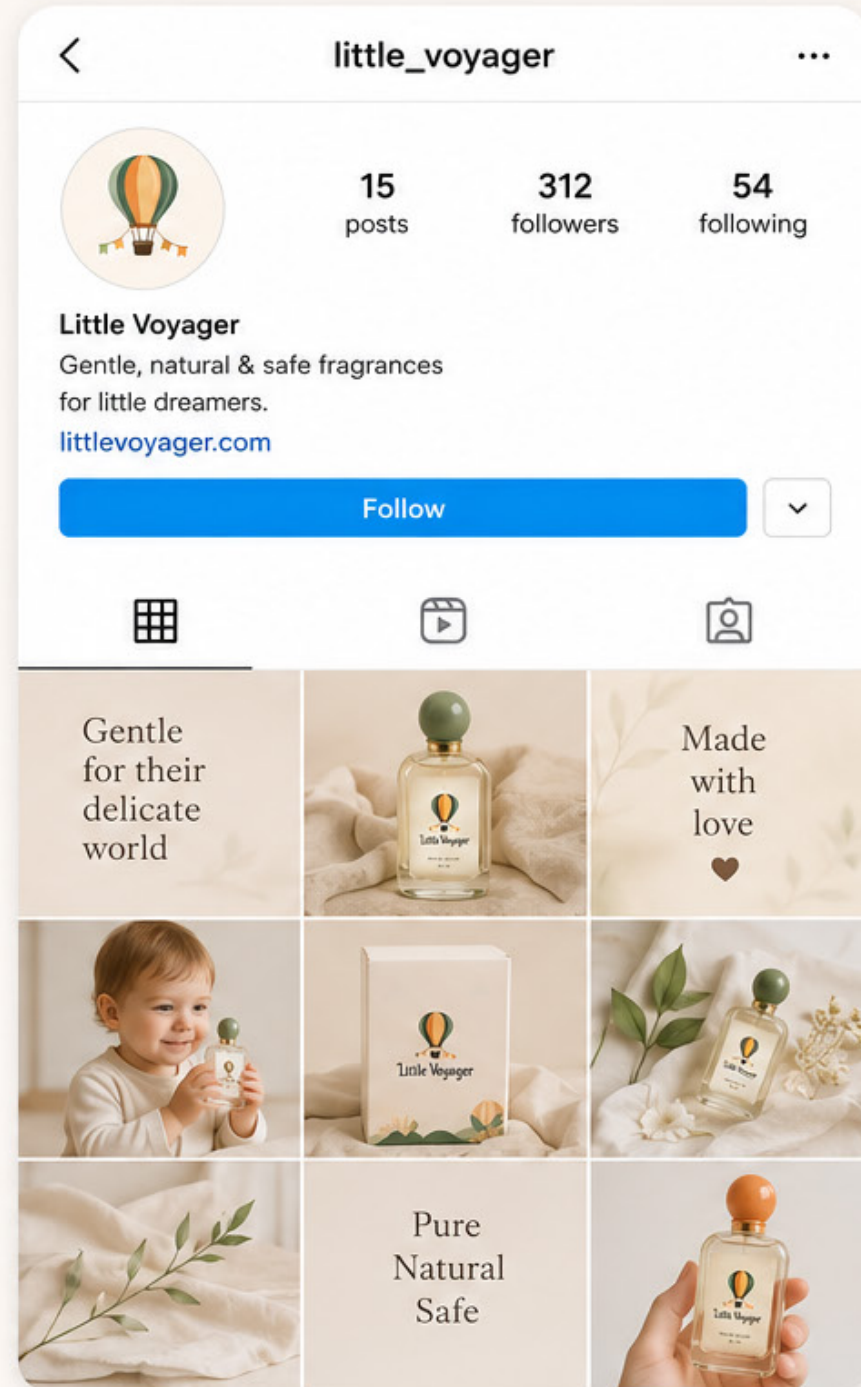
little_voyager

15
posts

312
followers

54
following

Little Voyager
Gentle, natural & safe fragrances for little dreamers.
littlevoyager.com

Follow

Gentle for their delicate world

Little Voyager

Made with love

Little Voyager

Little Voyager

Little Voyager

Pure Natural Safe

Little Voyager